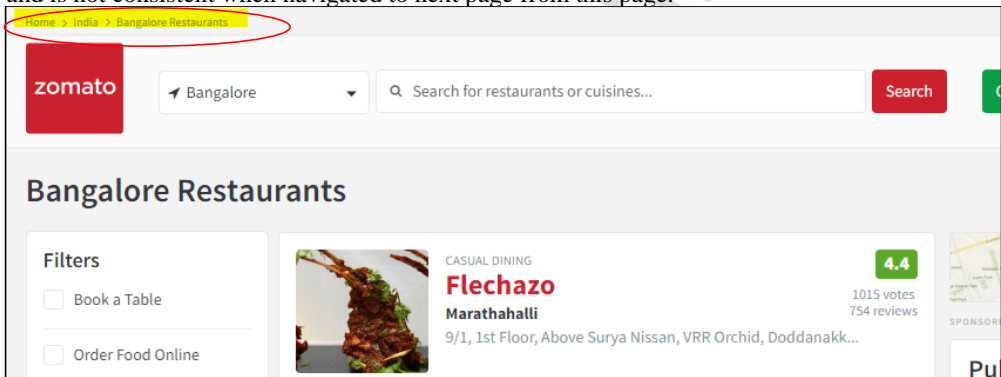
and is not consistent when navigated to next page from this page.

Home > India > Bangalore Restaurants

zomato

Bangalore

Search for restaurants or cuisines...

Search

Bangalore Restaurants

Filters

Book a Table

Order Food Online

CASUAL DINING

Flechazo

Marathahalli

9/1, 1st Floor, Above Surya Nissan, VRR Orchid, Doddanakk...

4.4

1015 votes

754 reviews

SPONSOR

Pu